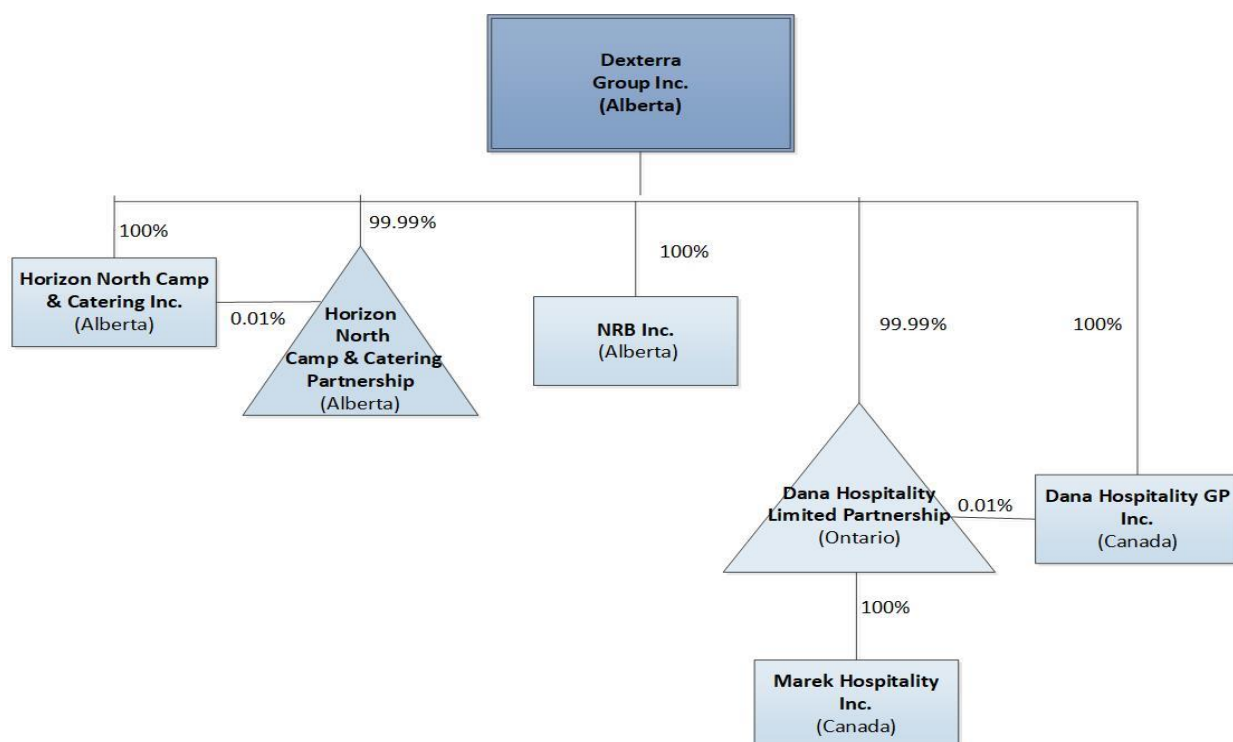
Dexterra Group Inc. (Alberta)

100%

99.99%

100%

Horizon North Camp & Catering Inc. (Alberta)

0.01%

Horizon North Camp & Catering Partnership (Alberta)

NRB Inc. (Alberta)

99.99%

100%

Dana Hospitality Limited Partnership (Ontario)

0.01%

Dana Hospitality GP Inc. (Canada)

100%

Marek Hospitality Inc. (Canada)